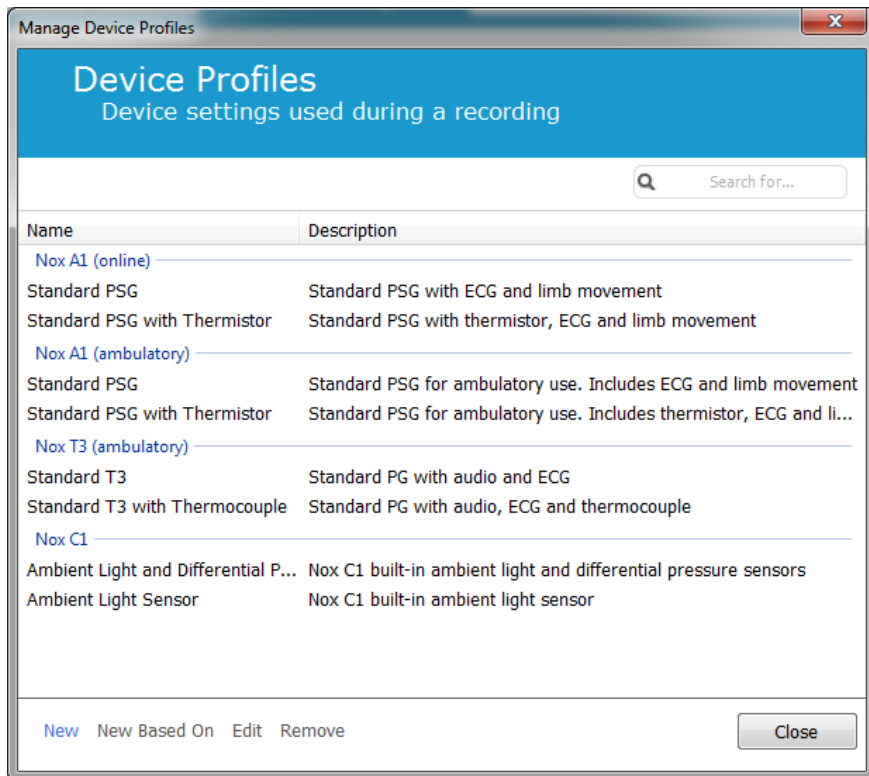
Manage Device Profiles

Device Profiles
Device settings used during a recording

Search for...

| Name | Description |
|---|---|
| Nox A1 (online) | |
| Standard PSG | Standard PSG with ECG and limb movement |
| Standard PSG with Thermistor | Standard PSG with thermistor, ECG and limb movement |
| Nox A1 (ambulatory) | |
| Standard PSG | Standard PSG for ambulatory use. Includes ECG and limb movement |
| Standard PSG with Thermistor | Standard PSG for ambulatory use. Includes thermistor, ECG and li... |
| Nox T3 (ambulatory) | |
| Standard T3 | Standard PG with audio and ECG |
| Standard T3 with Thermocouple | Standard PG with audio, ECG and thermocouple |
| Nox C1 | |
| Ambient Light and Differential P... | Nox C1 built-in ambient light and differential pressure sensors |
| Ambient Light Sensor | Nox C1 built-in ambient light sensor |

New New Based On Edit Remove

Close